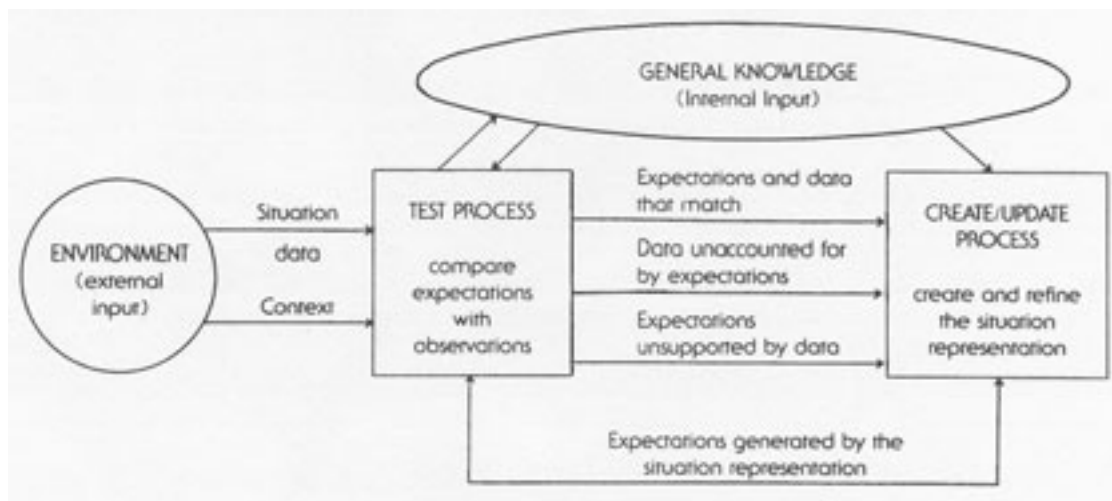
GENERAL KNOWLEDGE
(Internal Input)

ENVIRONMENT
(external input)

Situation
data

Context

TEST PROCESS

compare expectations with observations

Expectations and data that match

Data unaccounted for by expectations

Expectations unsupported by data

CREATE/UPDATE PROCESS

create and refine the situation representation

Expectations generated by the situation representation